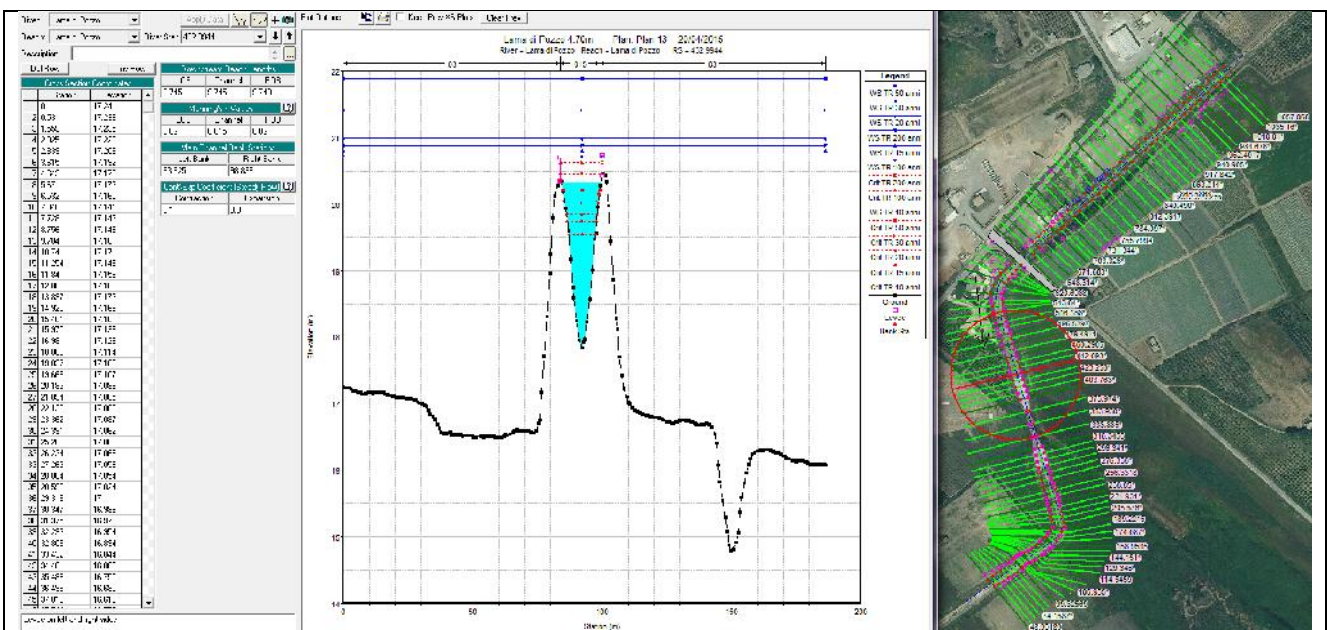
River: Lama di Pozzo
Reach: Lama di Pozzo
River Sta.: 422.9944
Description
Apply Data
Plot Options
Keep Prev XS Plots
Clear Prev

Lama di Pozzo 4.70m Plan: Plan 13 20/04/2015
River = Lama di Pozzo Reach = Lama di Pozzo RS = 422.9944

Cross Section Coordinates
| | Station | Elevation |
|---|---|---|
| 1 | 0 | 17.24 |
| 2 | 0.38 | 17.238 |
| 3 | 1.566 | 17.232 |
| 4 | 2.105 | 17.227 |
| 5 | 2.895 | 17.203 |
| 6 | 3.975 | 17.193 |
| 7 | 4.797 | 17.177 |
| 8 | 5.57 | 17.173 |
| 9 | 6.392 | 17.162 |
| 10 | 7.19 | 17.151 |
| 11 | 7.729 | 17.149 |
| 12 | 8.796 | 17.148 |
| 13 | 9.794 | 17.14 |
| 14 | 10.74 | 17.17 |
| 15 | 11.254 | 17.148 |
| 16 | 11.94 | 17.152 |
| 17 | 12.8 | 17.11 |
| 18 | 13.857 | 17.123 |
| 19 | 14.792 | 17.102 |
| 20 | 15.417 | 17.11 |
| 21 | 15.907 | 17.133 |
| 22 | 16.98 | 17.123 |
| 23 | 18.00 | 17.114 |
| 24 | 19.073 | 17.107 |
| 25 | 19.665 | 17.107 |
| 26 | 20.192 | 17.092 |
| 27 | 21.054 | 17.092 |
| 28 | 22.17 | 17.07 |
| 29 | 23.363 | 17.067 |
| 30 | 24.357 | 17.062 |
| 31 | 25.21 | 17.11 |
| 32 | 26.274 | 17.077 |
| 33 | 27.263 | 17.058 |
| 34 | 28.054 | 17.054 |
| 35 | 28.557 | 17.024 |
| 36 | 29.3 | 17 |
| 37 | 30.342 | 16.962 |
| 38 | 31.057 | 16.97 |
| 39 | 32.287 | 16.974 |
| 40 | 32.808 | 16.954 |
| 41 | 33.452 | 16.948 |
| 42 | 34.41 | 16.907 |
| 43 | 35.489 | 16.917 |
| 44 | 36.152 | 16.892 |
| 45 | 37.05 | 16.882 |

Downstream Reach Lengths
| LOB | Channel | ROB |
|---|---|---|
| 7.245 | 6.245 | 6.245 |

Manning's n Values
| LOB | Channel | ROB |
|---|---|---|
| 0.02 | 0.02 | 0.02 |

Main Channel Bank Stations
| Left Bank | Right Bank |
|---|---|
| 79.925 | 96.855 |

Cont\Exp Coefficient (Steady Flow)
| Contraction | Expansion |
|---|---|
| .1 | .3 |

Legend
WS TR 50 anni
WS TR 40 anni
WS TR 20 anni
WS TR 200 anni
WS TR 15 anni
WS TR 100 anni
Crit TR 200 anni
Crit TR 100 anni
WS TR 10 anni
Crit TR 40 anni
Crit TR 30 anni
Crit TR 15 anni
Crit TR 10 anni
Ground
Levee
Bank Sta

.03 .03 .03
Elevation (m)
Station (m)
22 21 20 19 18 17 16 15 14
0 50 100 150 200
Select the left and right value

467.050
422.9944
412.091